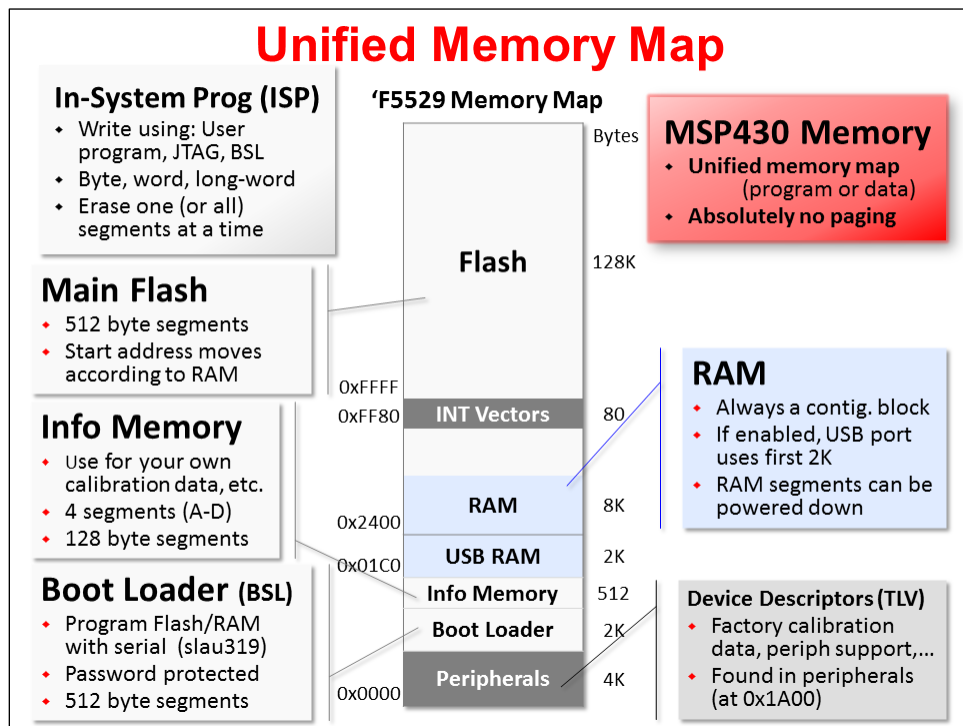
Unified Memory Map

In-System Prog (ISP)
- Write using: User program, JTAG, BSL
- Byte, word, long-word
- Erase one (or all) segments at a time

Main Flash
- 512 byte segments
- Start address moves according to RAM

Info Memory
- Use for your own calibration data, etc.
- 4 segments (A-D)
- 128 byte segments

Boot Loader (BSL)
- Program Flash/RAM with serial (slau319)
- Password protected
- 512 byte segments

'F5529 Memory Map

| | | Bytes |
|---|---|---|
| | Flash | 128K |
| 0xFFFF | | |
| 0xFF80 | INT Vectors | 80 |
| | RAM | 8K |
| 0x2400 | USB RAM | 2K |
| 0x01C0 | Info Memory | 512 |
| | Boot Loader | 2K |
| 0x0000 | Peripherals | 4K |

MSP430 Memory
- Unified memory map (program or data)
- Absolutely no paging

RAM
- Always a contig. block
- If enabled, USB port uses first 2K
- RAM segments can be powered down

Device Descriptors (TLV)
- Factory calibration data, periph support,...
- Found in peripherals (at 0x1A00)